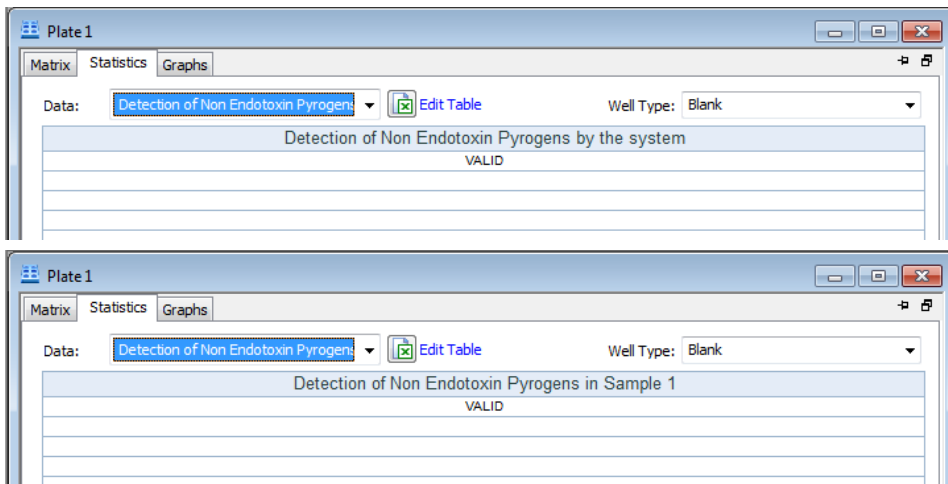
Plate 1

Matrix Statistics Graphs

Data: Detection of Non Endotoxin Pyrogens Edit Table Well Type: Blank

| Detection of Non Endotoxin Pyrogens by the system |
|---|
| VALID |
| |
| |
| |

Plate 1

Matrix Statistics Graphs

Data: Detection of Non Endotoxin Pyrogens Edit Table Well Type: Blank

| Detection of Non Endotoxin Pyrogens in Sample 1 |
|---|
| VALID |
| |
| |
| |